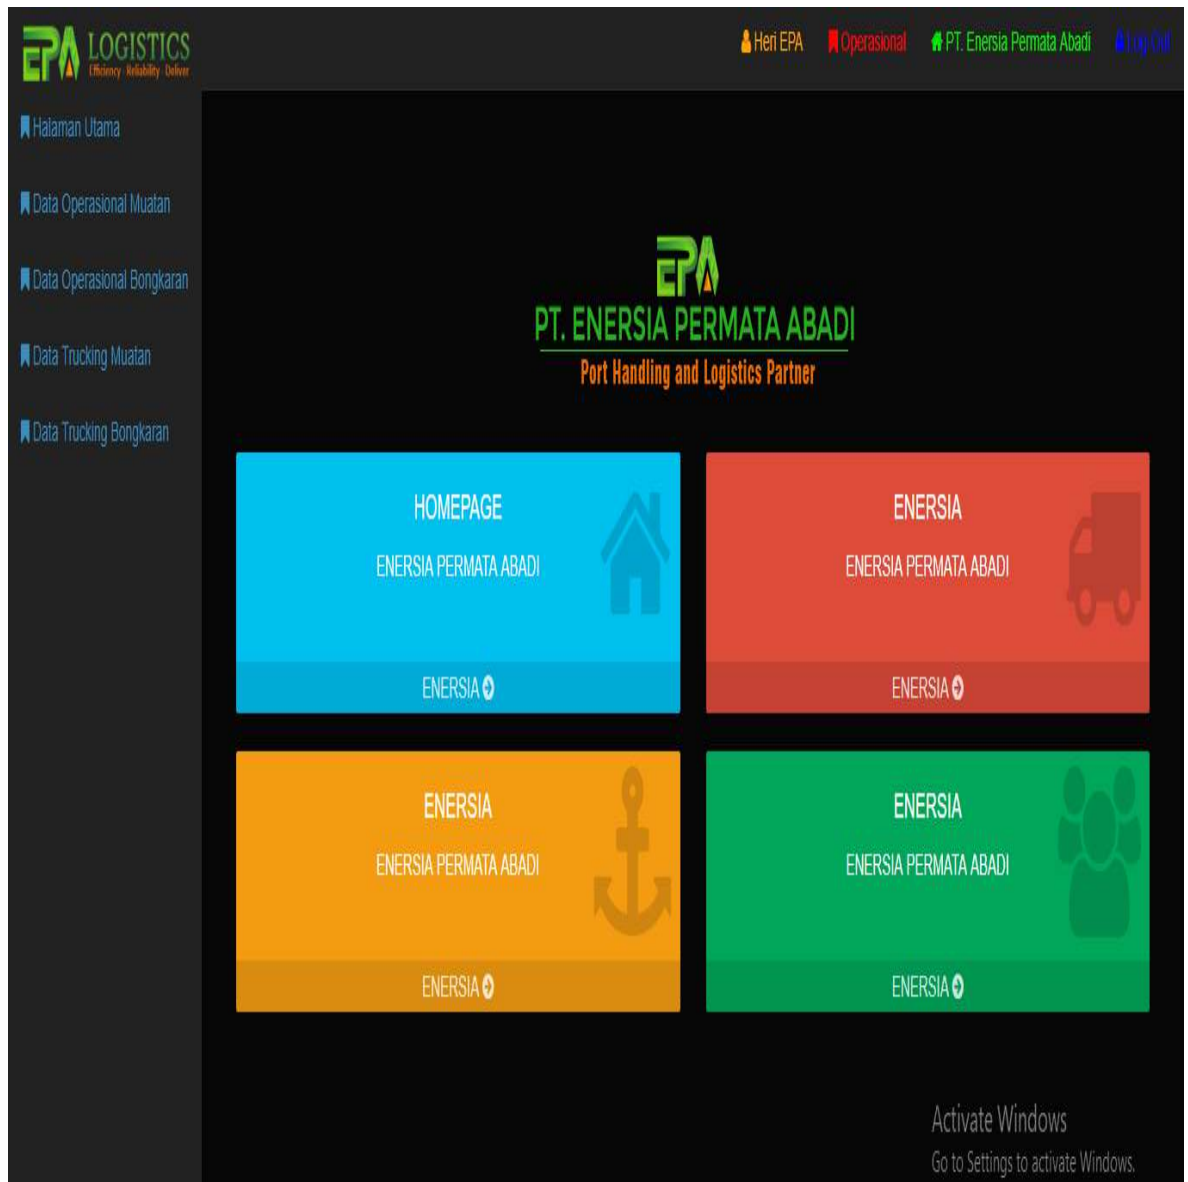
EPA LOGISTICS
Efficiency · Reliability · Deliver

Heri EPA Operasional PT. Enersia Permata Abadi Log Out

Halaman Utama

Data Operasional Muatan

Data Operasional Bongkaran

Data Trucking Muatan

Data Trucking Bongkaran

EPA
PT. ENERSIA PERMATA ABADI
Port Handling and Logistics Partner

HOMEPAGE
ENERSIA PERMATA ABADI
ENERSIA

ENERSIA
ENERSIA PERMATA ABADI
ENERSIA

ENERSIA
ENERSIA PERMATA ABADI
ENERSIA

ENERSIA
ENERSIA PERMATA ABADI
ENERSIA

Activate Windows
Go to Settings to activate Windows.